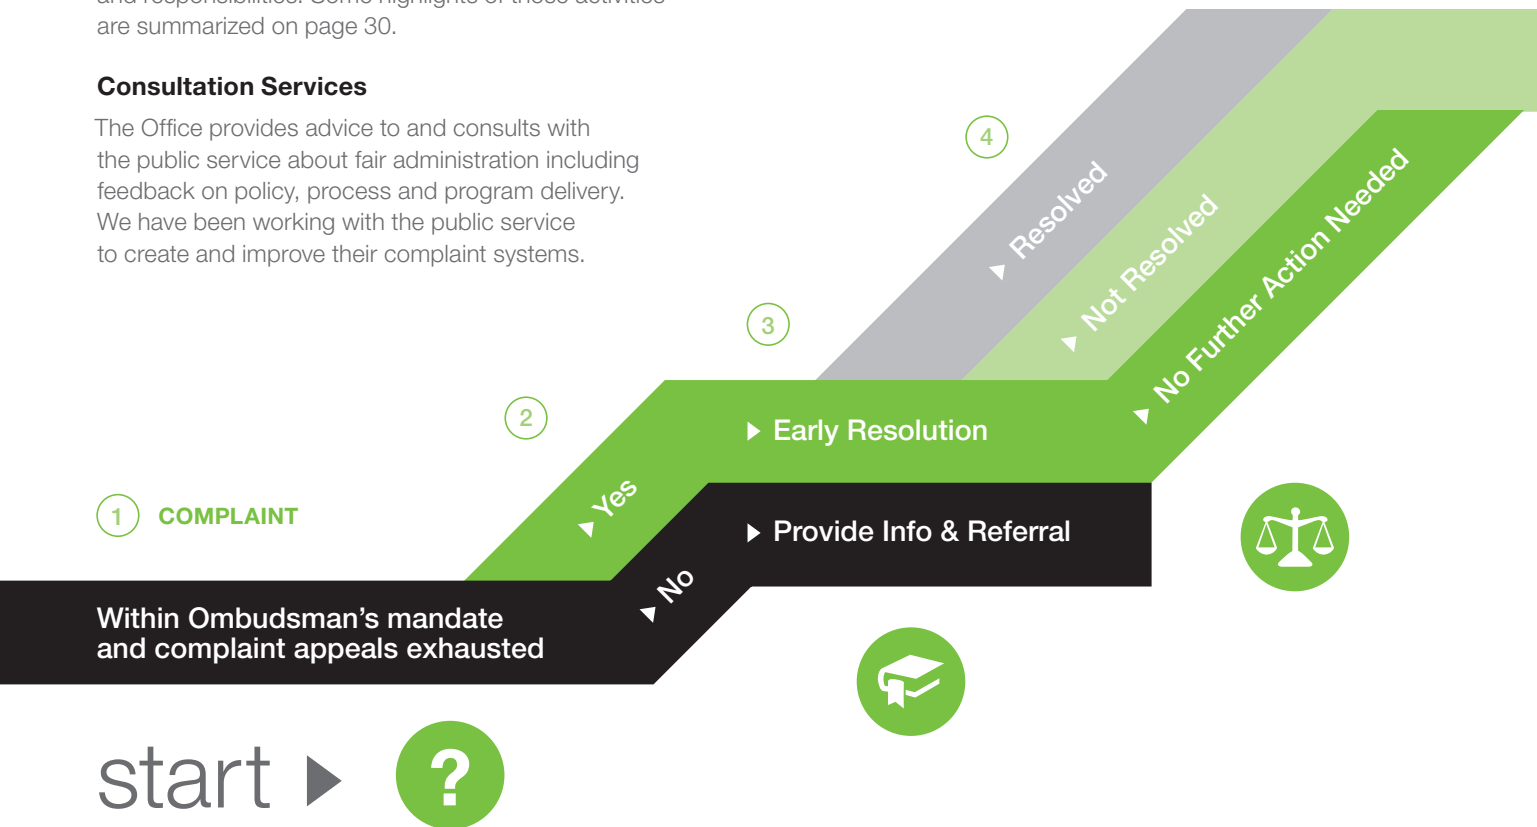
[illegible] are summarized on page 30.

**Consultation Services**

The Office provides advice to and consults with the public service about fair administration including feedback on policy, process and program delivery. We have been working with the public service to create and improve their complaint systems.

4

Resolved

Not Resolved

No Further Action Needed

3

2

Early Resolution

1 COMPLAINT

Yes

Provide Info & Referral

No

Within Ombudsman's mandate and complaint appeals exhausted

start

?